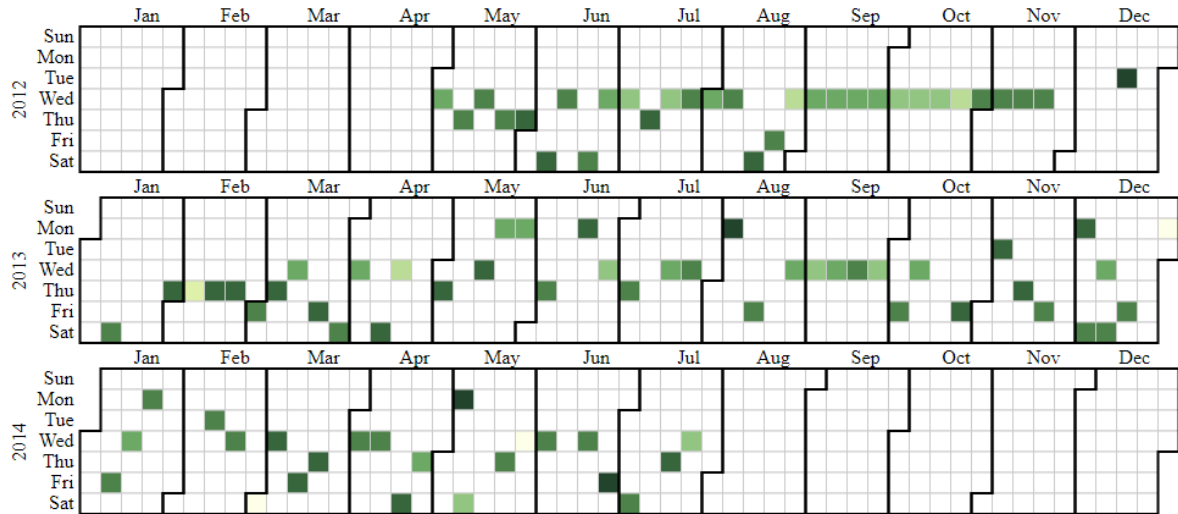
Jan Feb Mar Apr May Jun Jul Aug Sep Oct Nov Dec

2012

Sun
Mon
Tue
Wed
Thu
Fri
Sat

Jan Feb Mar Apr May Jun Jul Aug Sep Oct Nov Dec

2013

Sun
Mon
Tue
Wed
Thu
Fri
Sat

Jan Feb Mar Apr May Jun Jul Aug Sep Oct Nov Dec

2014

Sun
Mon
Tue
Wed
Thu
Fri
Sat